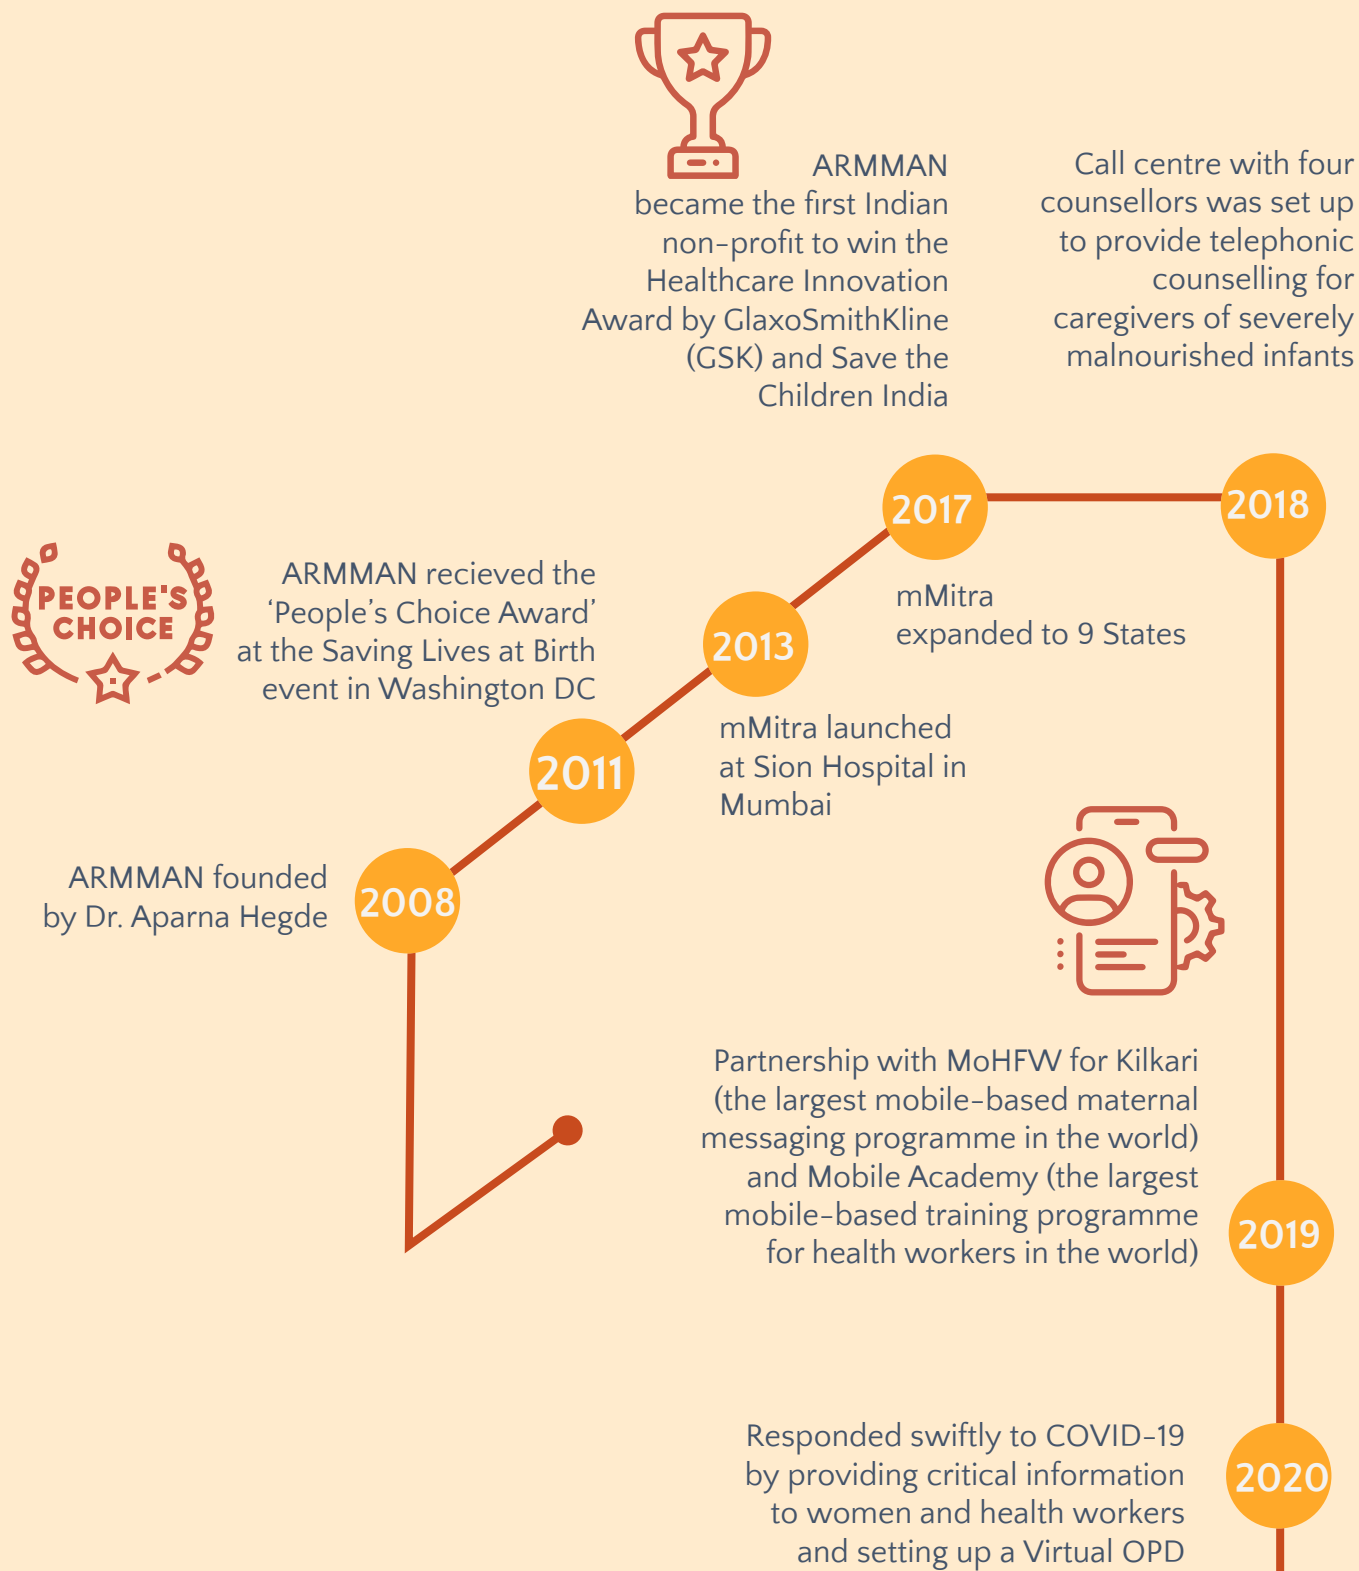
ARMMAN became the first Indian non-profit to win the Healthcare Innovation Award by GlaxoSmithKline (GSK) and Save the Children India

Call centre with four counsellors was set up to provide telephonic counselling for caregivers of severely malnourished infants

PEOPLE'S CHOICE

ARMMAN recieved the 'People's Choice Award' at the Saving Lives at Birth event in Washington DC

2017

2018

mMitra expanded to 9 States

2013

mMitra launched at Sion Hospital in Mumbai

2011

ARMMAN founded by Dr. Aparna Hegde

2008

Partnership with MoHFW for Kilkari (the largest mobile-based maternal messaging programme in the world) and Mobile Academy (the largest mobile-based training programme for health workers in the world)

2019

Responded swiftly to COVID-19 by providing critical information to women and health workers and setting up a Virtual OPD

2020